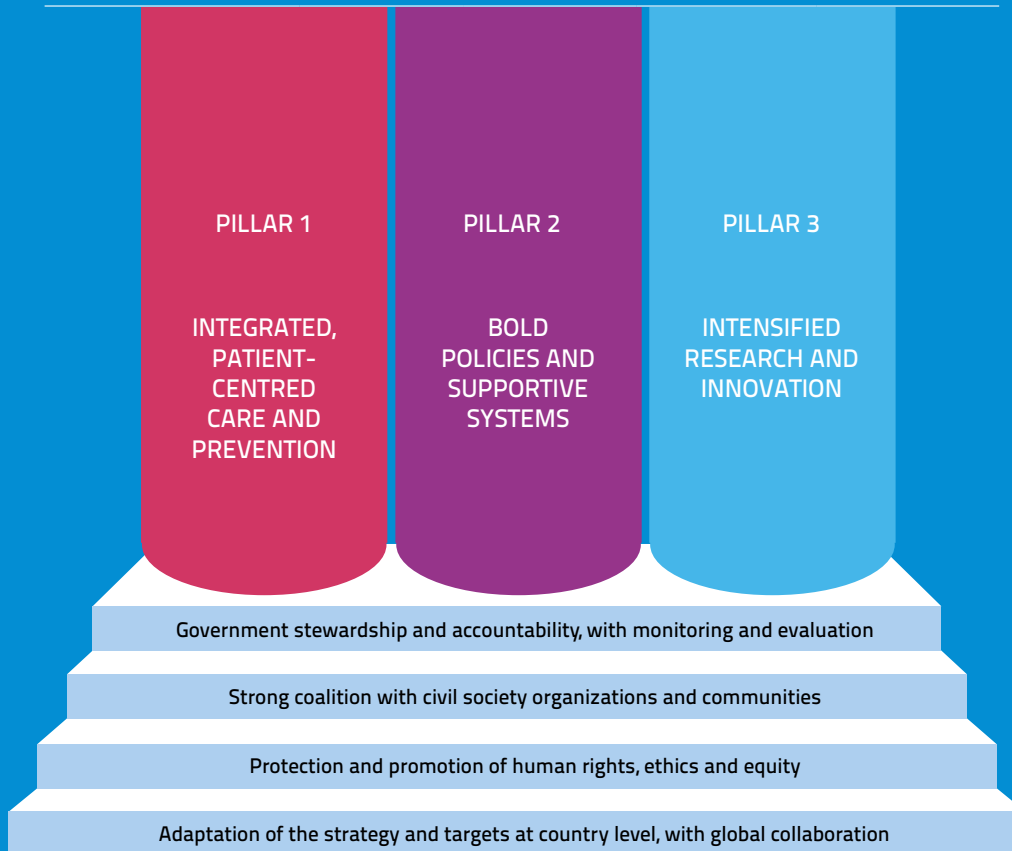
PILLAR 1

INTEGRATED, PATIENT-CENTRED CARE AND PREVENTION

PILLAR 2

BOLD POLICIES AND SUPPORTIVE SYSTEMS

PILLAR 3

INTENSIFIED RESEARCH AND INNOVATION

Government stewardship and accountability, with monitoring and evaluation

Strong coalition with civil society organizations and communities

Protection and promotion of human rights, ethics and equity

Adaptation of the strategy and targets at country level, with global collaboration